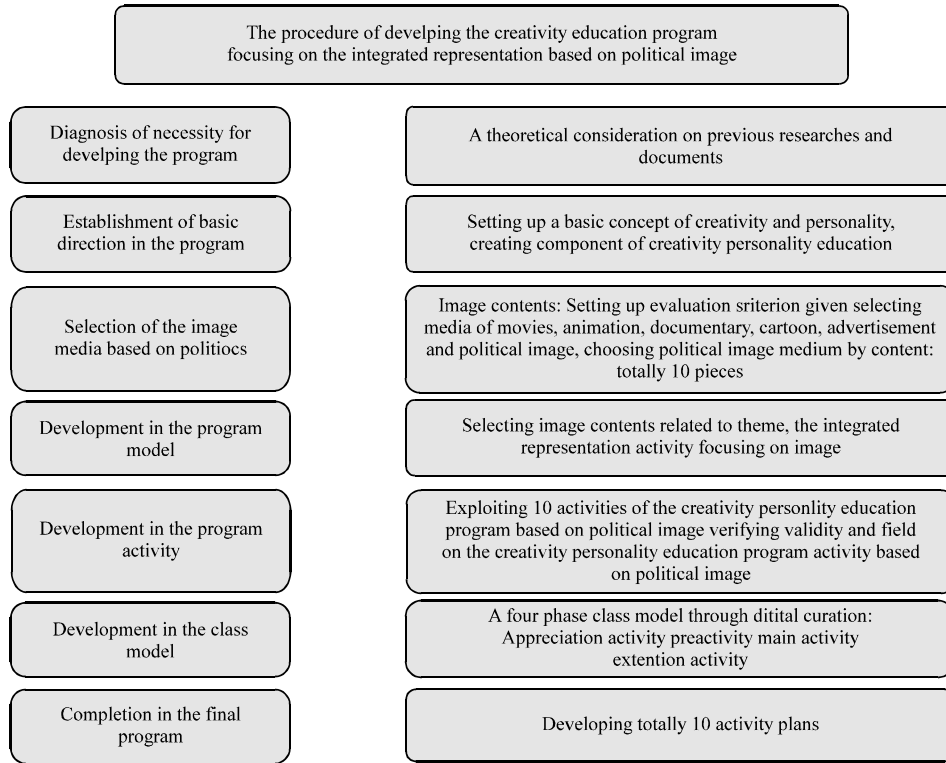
The procedure of develping the creativity education program focusing on the integrated representation based on political image

Diagnosis of necessity for develping the program

A theoretical consideration on previous researches and documents

Establishment of basic direction in the program

Setting up a basic concept of creativity and personality, creating component of creativity personality education

Selection of the image media based on politiocs

Image contents: Setting up evaluation sriterion given selecting media of movies, animation, documentary, cartoon, advertisement and political image, choosing political image medium by content: totally 10 pieces

Development in the program model

Selecting image contents related to theme, the integrated representation activity focusing on image

Development in the program activity

Exploiting 10 activities of the creativity personlity education program based on political image verifying validity and field on the creativity personality education program activity based on political image

Development in the class model

A four phase class model through ditital curation: Appreciation activity preactivity main activity extention activity

Completion in the final program

Developing totally 10 activity plans